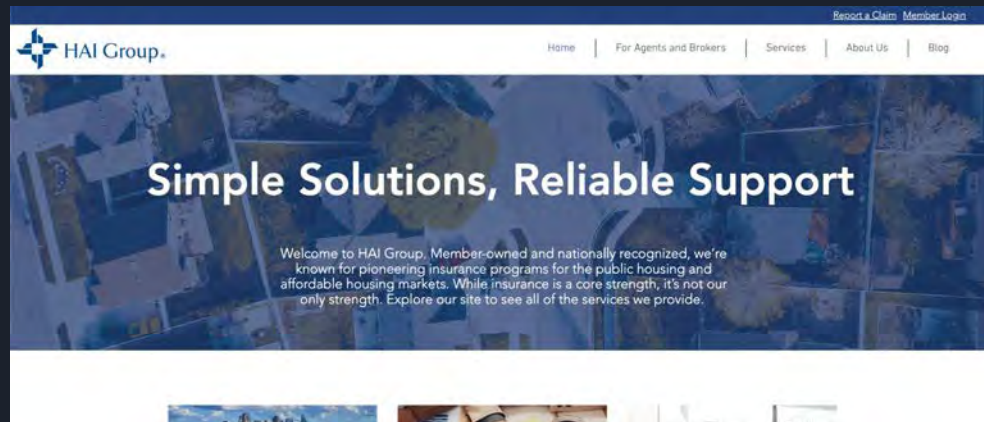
Report a Claim Member Login

HAI Group.

Home | For Agents and Brokers | Services | About Us | Blog

Simple Solutions, Reliable Support

Welcome to HAI Group. Member-owned and nationally recognized, we're known for pioneering insurance programs for the public housing and affordable housing markets. While insurance is a core strength, it's not our only strength. Explore our site to see all of the services we provide.